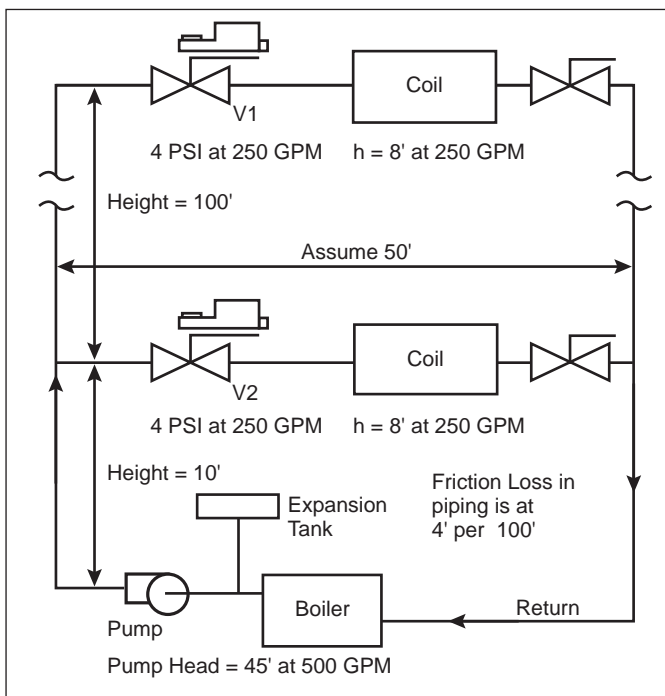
Coil

V1

4 PSI at 250 GPM

h = 8' at 250 GPM

Height = 100'

Assume 50'

Coil

V2

4 PSI at 250 GPM

h = 8' at 250 GPM

Height = 10'

Friction Loss in piping is at 4' per 100'

Expansion Tank

Boiler

Return

Pump

Pump Head = 45' at 500 GPM